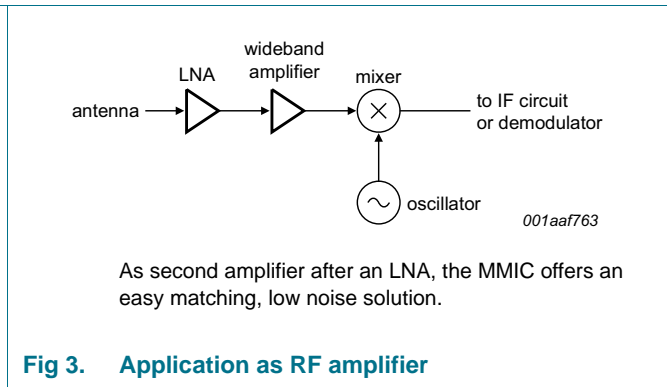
wideband amplifier

LNA

mixer

antenna

to IF circuit or demodulator

oscillator

001aaf763

As second amplifier after an LNA, the MMIC offers an easy matching, low noise solution.

Fig 3. Application as RF amplifier